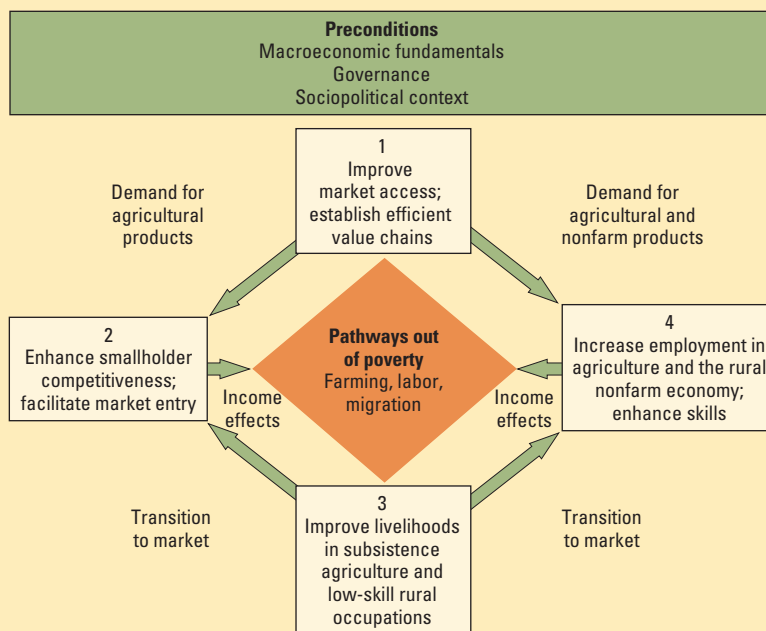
Preconditions
Macroeconomic fundamentals
Governance
Sociopolitical context

1
Improve market access; establish efficient value chains

Demand for agricultural products

Demand for agricultural and nonfarm products

2
Enhance smallholder competitiveness; facilitate market entry

Pathways out of poverty
Farming, labor, migration

4
Increase employment in agriculture and the rural nonfarm economy; enhance skills

Income effects

Income effects

Transition to market

3
Improve livelihoods in subsistence agriculture and low-skill rural occupations

Transition to market